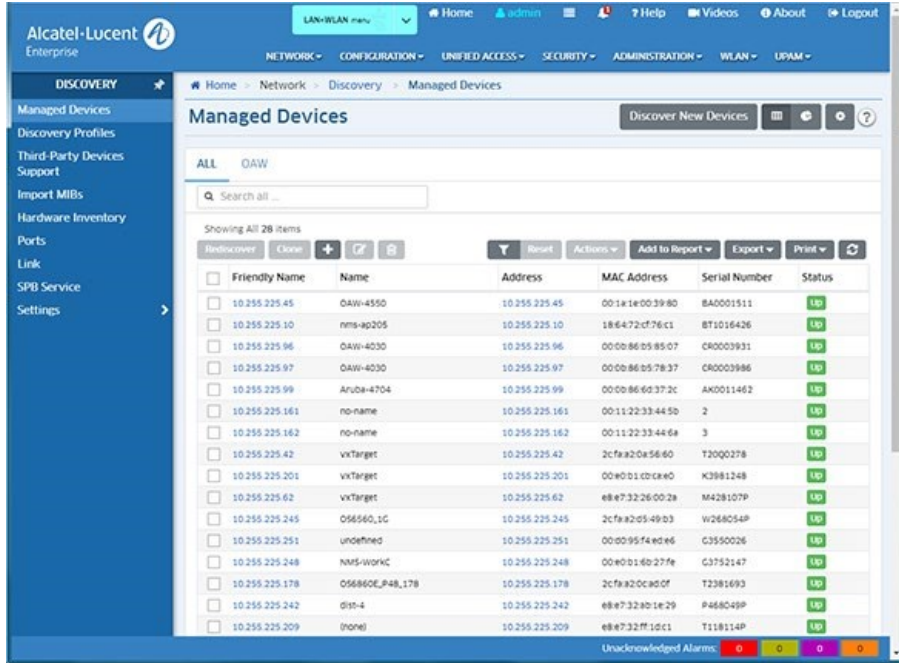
Alcatel·Lucent Enterprise

LAN+WLAN menu

Home admin ? Help Videos About Logout

NETWORK ▾ CONFIGURATION ▾ UNIFIED ACCESS ▾ SECURITY ▾ ADMINISTRATION ▾ WLAN ▾ UPAM ▾

DISCOVERY

Managed Devices
Discovery Profiles
Third-Party Devices Support
Import MIBs
Hardware Inventory
Ports
Link
SPB Service
Settings

Home > Network > Discovery > Managed Devices

Managed Devices

Discover New Devices

ALL OAW

Search all ...

Showing All 28 items

Rediscover Clone Reset Actions ▾ Add to Report ▾ Export ▾ Print ▾

| | Friendly Name | Name | Address | MAC Address | Serial Number | Status |
|---|---|---|---|---|---|---|
| | 10.255.225.45 | OAW-4550 | 10.255.225.45 | 00:1a:1e:00:39:80 | BA0001511 | Up |
| | 10.255.225.10 | nms-ap205 | 10.255.225.10 | 18:64:72:cf:76:c1 | BT1016426 | Up |
| | 10.255.225.96 | OAW-4030 | 10.255.225.96 | 00:0b:86:b5:85:07 | CR0003931 | Up |
| | 10.255.225.97 | OAW-4030 | 10.255.225.97 | 00:0b:86:b5:78:37 | CR0003986 | Up |
| | 10.255.225.99 | Aruba-4704 | 10.255.225.99 | 00:0b:86:6d:37:2c | AK0011462 | Up |
| | 10.255.225.161 | no-name | 10.255.225.161 | 00:11:22:33:44:5b | 2 | Up |
| | 10.255.225.162 | no-name | 10.255.225.162 | 00:11:22:33:44:6a | 3 | Up |
| | 10.255.225.42 | vxTarget | 10.255.225.42 | 2c:fa:a2:0a:56:60 | T2Q0278 | Up |
| | 10.255.225.201 | vxTarget | 10.255.225.201 | 00:e0:b1:cb:ca:e0 | K3981248 | Up |
| | 10.255.225.62 | vxTarget | 10.255.225.62 | e8:e7:32:26:00:2a | M428107P | Up |
| | 10.255.225.245 | OS6560_1G | 10.255.225.245 | 2c:fa:a2:d5:49:b3 | W268054P | Up |
| | 10.255.225.251 | undefined | 10.255.225.251 | 00:d0:95:f4:ed:e6 | G3550026 | Up |
| | 10.255.225.248 | NMS-WorkC | 10.255.225.248 | 00:e0:b1:6b:27:fe | G3752147 | Up |
| | 10.255.225.178 | OS6860E_P48_178 | 10.255.225.178 | 2c:fa:a2:0c:ad:0f | T2381693 | Up |
| | 10.255.225.242 | dist-4 | 10.255.225.242 | e8:e7:32:ab:1e:29 | P468049P | Up |
| | 10.255.225.209 | (none) | 10.255.225.209 | e8:e7:32:ff:1d:c1 | T118114P | Up |

Unacknowledged Alarms: 0 0 0 0